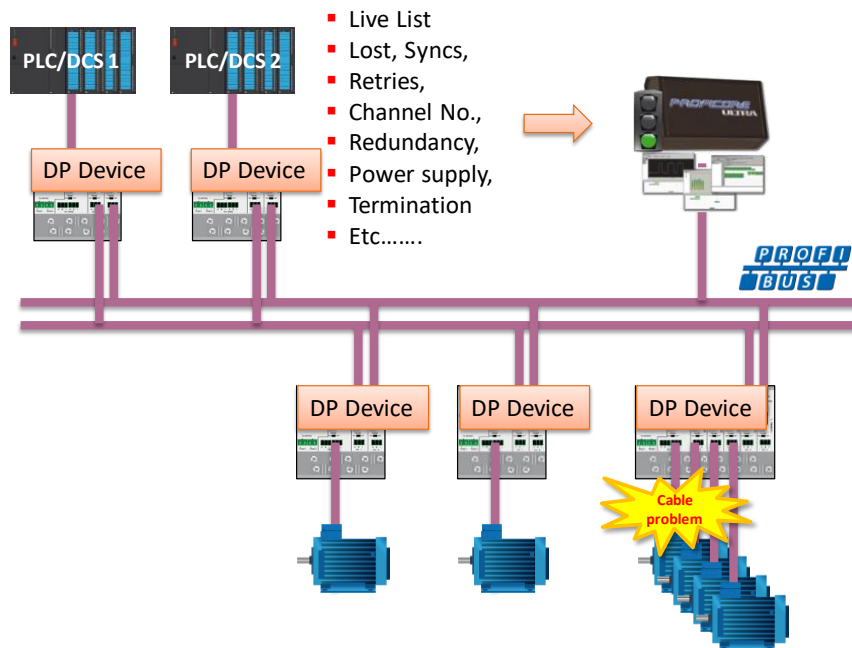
PLC/DCS 1

PLC/DCS 2

- Live List
- Lost, Syncs,
- Retries,
- Channel No.,
- Redundancy,
- Power supply,
- Termination
- Etc…….

PROFICORE ULTRA

DP Device

DP Device

PROFI BUS

DP Device

DP Device

DP Device

Cable problem